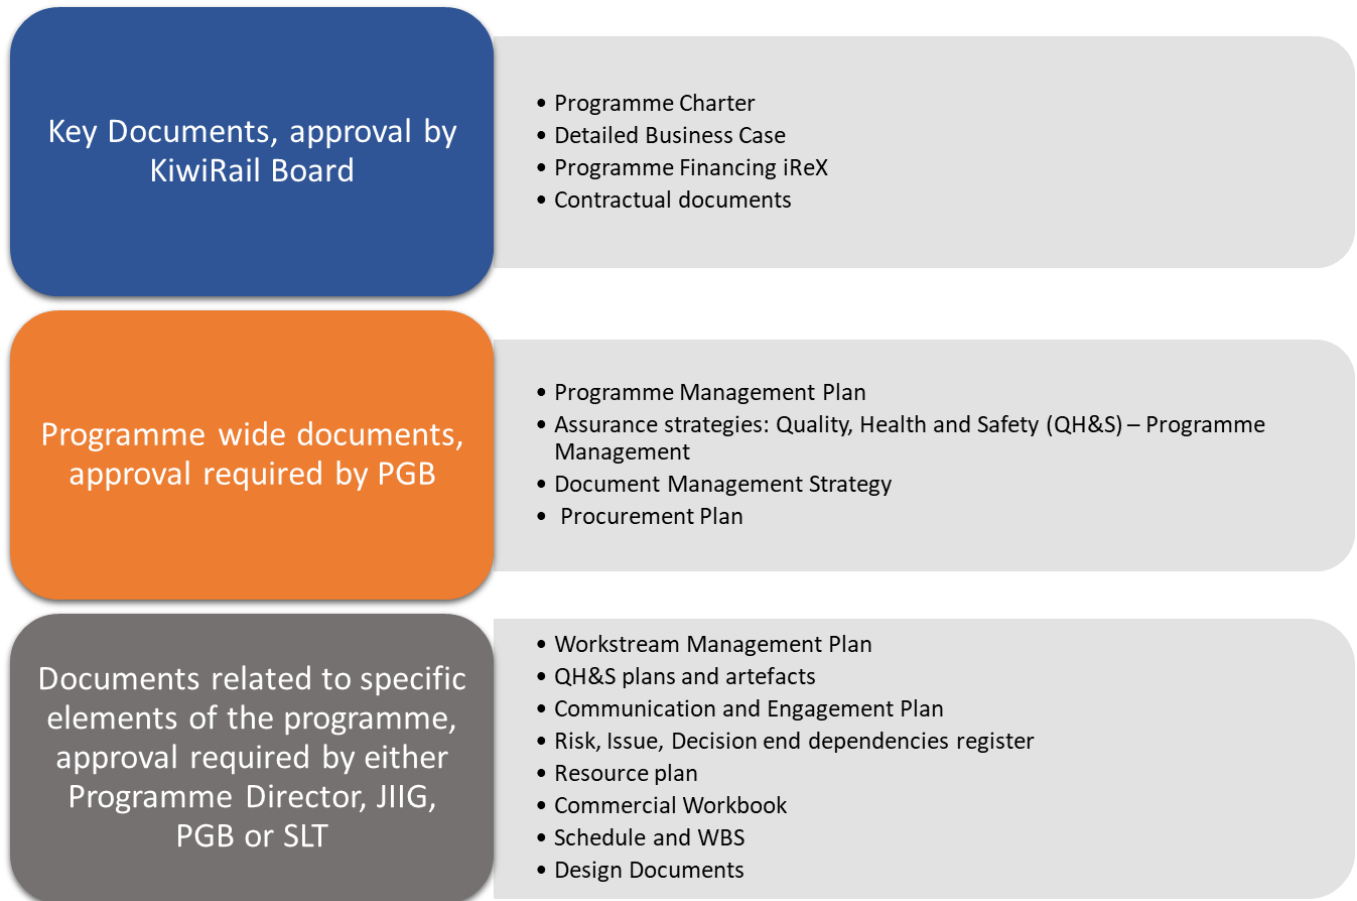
Key Documents, approval by KiwiRail Board

- Programme Charter
- Detailed Business Case
- Programme Financing iReX
- Contractual documents

Programme wide documents, approval required by PGB

- Programme Management Plan
- Assurance strategies: Quality, Health and Safety (QH&S) – Programme Management
- Document Management Strategy
- Procurement Plan

Documents related to specific elements of the programme, approval required by either Programme Director, JIIG, PGB or SLT

- Workstream Management Plan
- QH&S plans and artefacts
- Communication and Engagement Plan
- Risk, Issue, Decision end dependencies register
- Resource plan
- Commercial Workbook
- Schedule and WBS
- Design Documents